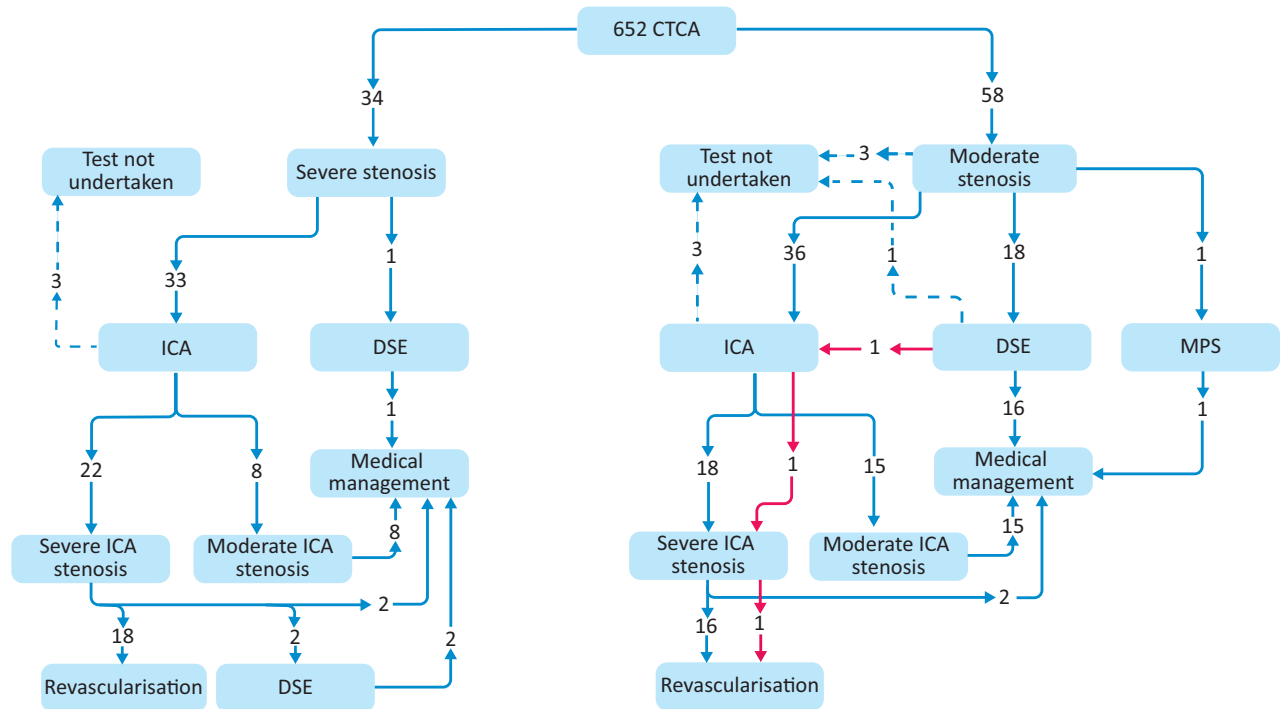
652 CTCA

34

Severe stenosis

Test not undertaken

3

33

ICA

1

DSE

1

Medical management

22

8

Severe ICA stenosis

Moderate ICA stenosis

8

2

18

2

2

Revascularisation

DSE

58

Moderate stenosis

3

Test not undertaken

36

1

18

1

3

ICA

1

DSE

MPS

16

1

18

1

15

Medical management

Severe ICA stenosis

Moderate ICA stenosis

15

2

16

1

Revascularisation